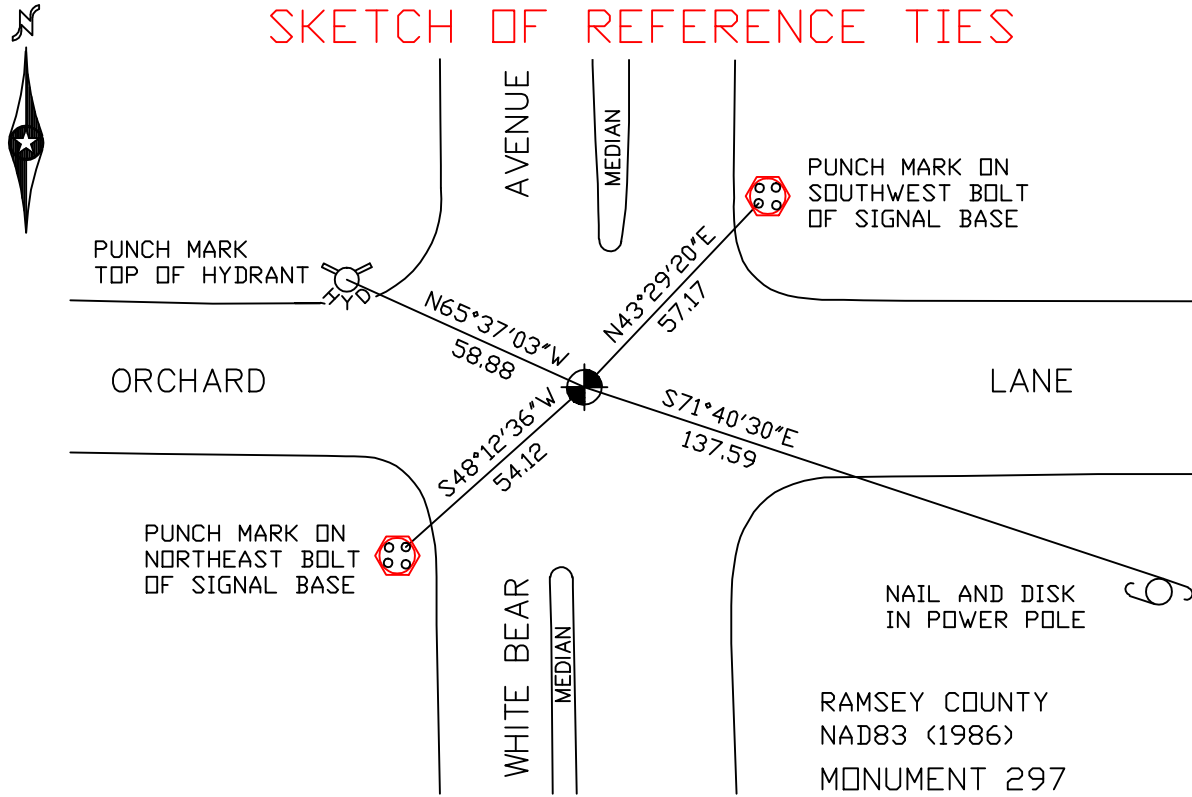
N

SKETCH OF REFERENCE TIES

AVENUE

MEDIAN

PUNCH MARK ON SOUTHWEST BOLT OF SIGNAL BASE

PUNCH MARK TOP OF HYDRANT

HYD

N65°37′03″W
58.88

N43°29′20″E
57.17

ORCHARD

LANE

S71°40′30″E
137.59

S48°12′36″W
54.12

PUNCH MARK ON NORTHEAST BOLT OF SIGNAL BASE

NAIL AND DISK IN POWER POLE

WHITE BEAR

MEDIAN

RAMSEY COUNTY
NAD83 (1986)
MONUMENT 297